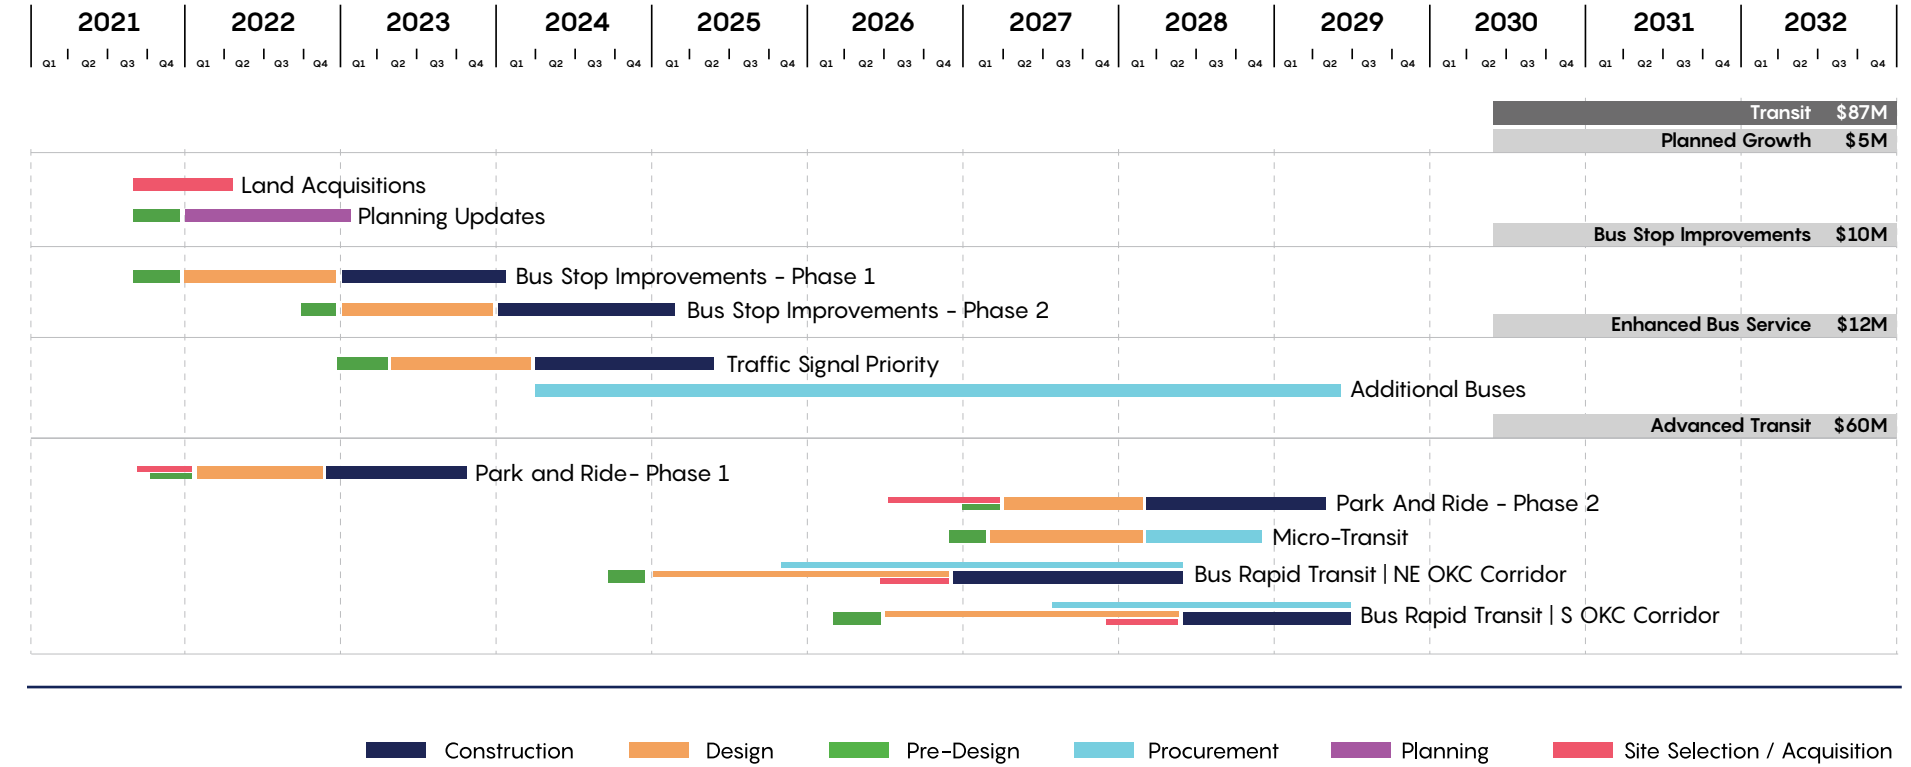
| 2021 | 2022 | 2023 | 2024 | 2025 | 2026 | 2027 | 2028 | 2029 | 2030 | 2031 | 2032 |
|---|---|---|---|---|---|---|---|---|---|---|---|
| Q1 Q2 Q3 Q4 | Q1 Q2 Q3 Q4 | Q1 Q2 Q3 Q4 | Q1 Q2 Q3 Q4 | Q1 Q2 Q3 Q4 | Q1 Q2 Q3 Q4 | Q1 Q2 Q3 Q4 | Q1 Q2 Q3 Q4 | Q1 Q2 Q3 Q4 | Q1 Q2 Q3 Q4 | Q1 Q2 Q3 Q4 | Q1 Q2 Q3 Q4 |

Transit $87M

Planned Growth $5M

Land Acquisitions

Planning Updates

Bus Stop Improvements $10M

Bus Stop Improvements - Phase 1

Bus Stop Improvements - Phase 2

Enhanced Bus Service $12M

Traffic Signal Priority

Additional Buses

Advanced Transit $60M

Park and Ride- Phase 1

Park And Ride - Phase 2

Micro-Transit

Bus Rapid Transit | NE OKC Corridor

Bus Rapid Transit | S OKC Corridor

Construction Design Pre-Design Procurement Planning Site Selection / Acquisition